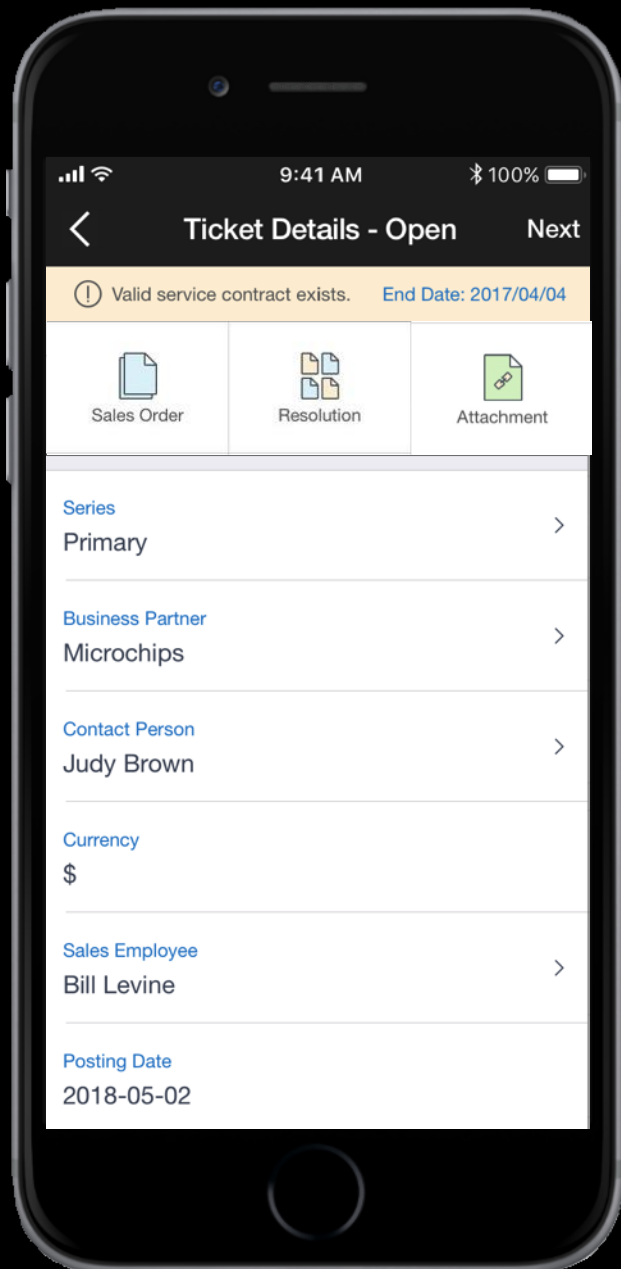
9:41 AM
100%

Ticket Details - Open
Next

Valid service contract exists.
End Date: 2017/04/04

Sales Order
Resolution
Attachment

Series
Primary

Business Partner
Microchips

Contact Person
Judy Brown

Currency
$

Sales Employee
Bill Levine

Posting Date
2018-05-02